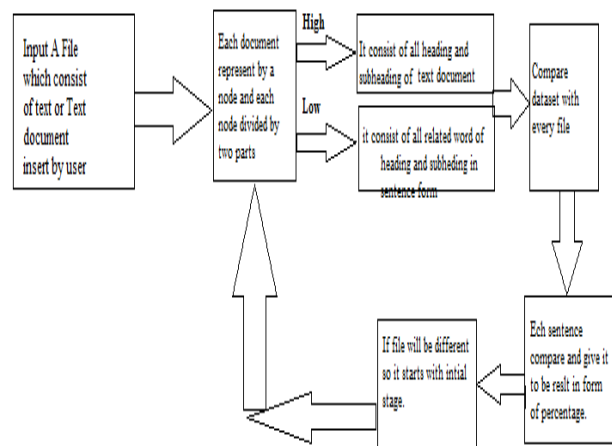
Input A File which consist of text or Text document insert by user

Each document represent by a node and each node divided by two parts

High

It consist of all heading and subheading of text document

Low

it consist of all related word of heading and subheding in sentence form

Compare dataset with every file

Ech sentence compare and give it to be reslt in form of percentage.

If file will be different so it starts with intial stage.